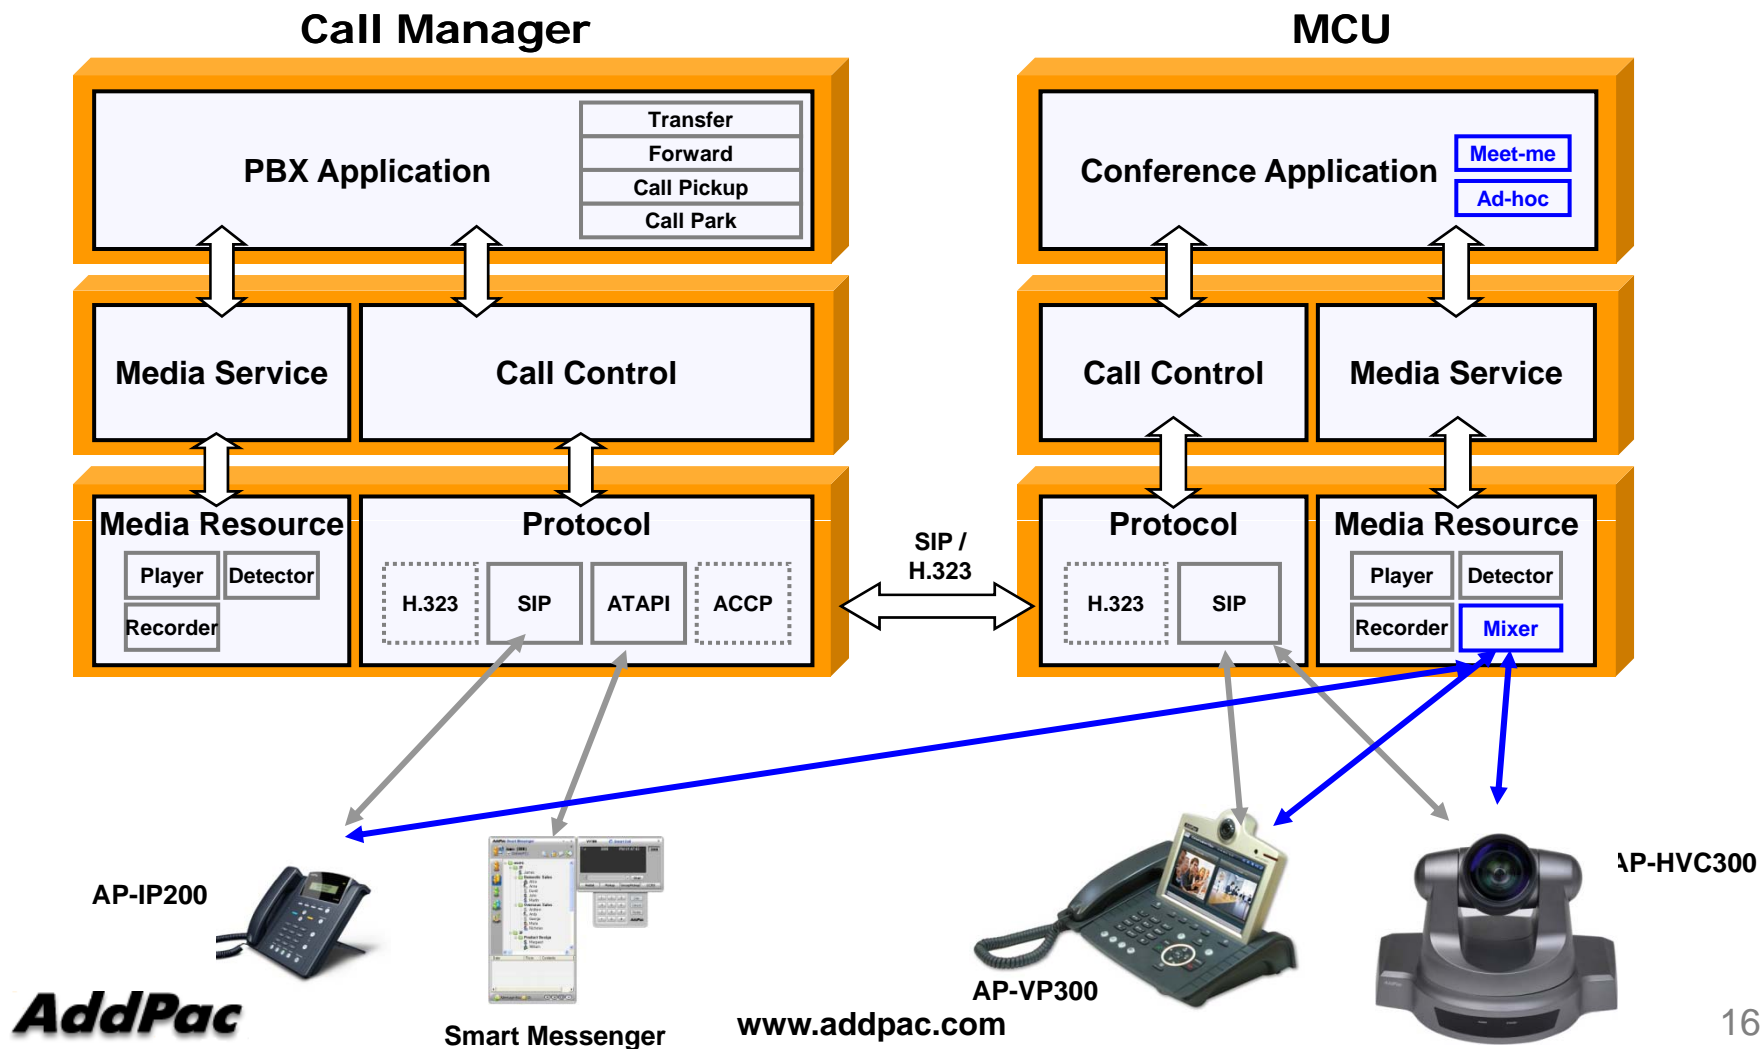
Call Manager

PBX Application

Transfer
Forward
Call Pickup
Call Park

Media Service

Call Control

Media Resource

Player
Detector
Recorder

Protocol

H.323
SIP
ATAPI
ACCP

MCU

Conference Application

Meet-me
Ad-hoc

Call Control

Media Service

Protocol

H.323
SIP

Media Resource

Player
Detector
Recorder
Mixer

SIP / H.323

AP-IP200

Smart Messenger

AP-VP300

AP-HVC300

AddPac

www.addpac.com

16